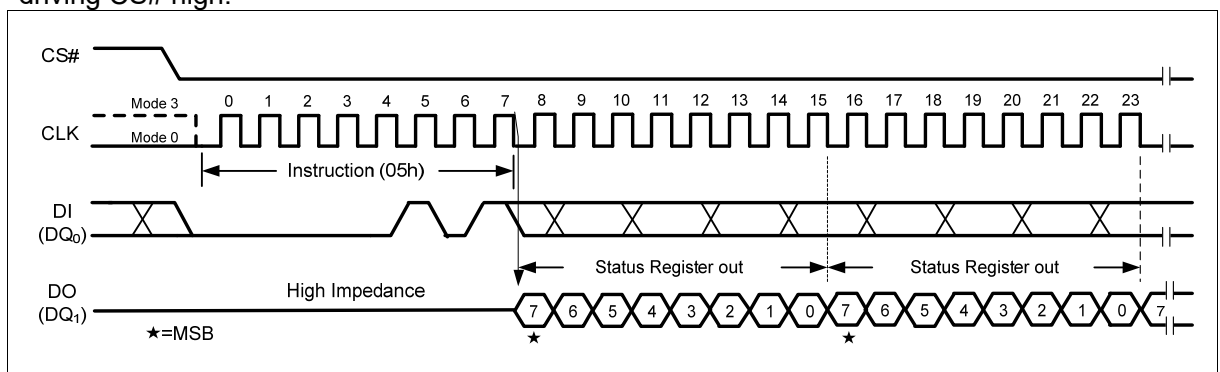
driving CS# high.

CS#

Mode 3 0 1 2 3 4 5 6 7 8 9 10 11 12 13 14 15 16 17 18 19 20 21 22 23

CLK Mode 0

Instruction (05h)

DI
($DQ_0$)

Status Register out

Status Register out

DO
($DQ_1$)

High Impedance

★=MSB

7 6 5 4 3 2 1 0 7 6 5 4 3 2 1 0 7

★ ★